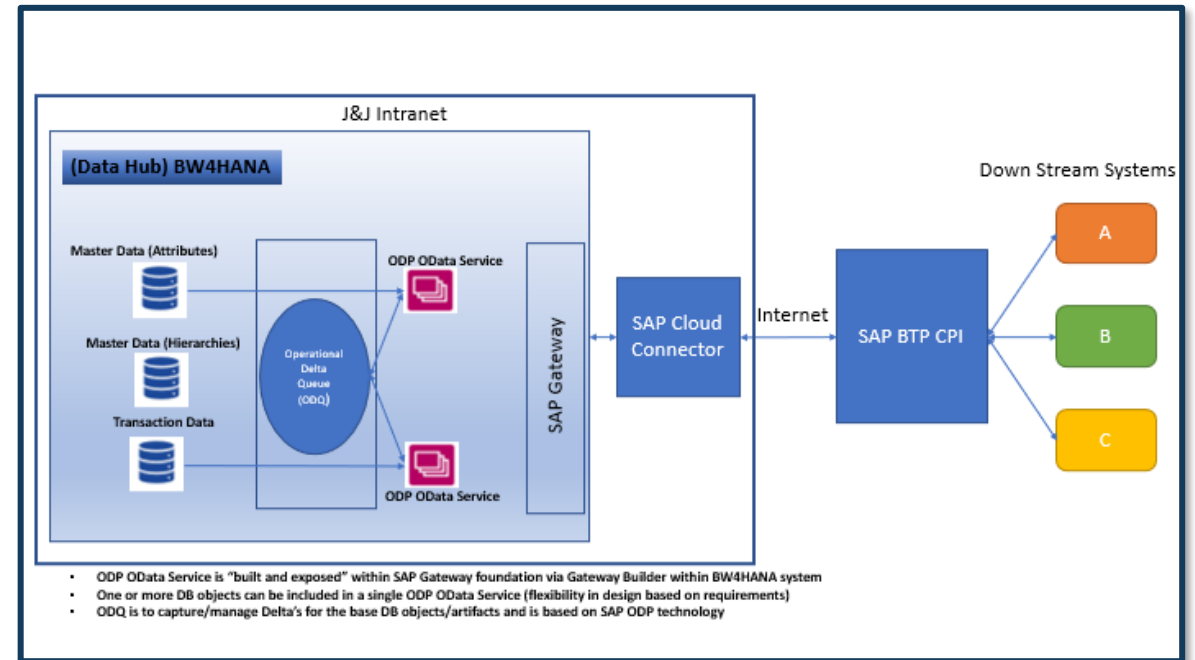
J&J Intranet

(Data Hub) BW4HANA

Master Data (Attributes)

Master Data (Hierarchies)

Transaction Data

Operational Delta Queue (ODQ)

ODP OData Service

ODP OData Service

SAP Gateway

SAP Cloud Connector

Internet

SAP BTP CPI

Down Stream Systems

A

B

C

- ODP OData Service is "built and exposed" within SAP Gateway foundation via Gateway Builder within BW4HANA system
- One or more DB objects can be included in a single ODP OData Service (flexibility in design based on requirements)
- ODQ is to capture/manage Delta's for the base DB objects/artifacts and is based on SAP ODP technology